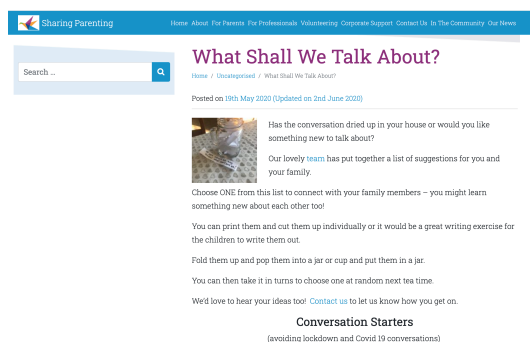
Sharing Parenting

Home About For Parents For Professionals Volunteering Corporate Support Contact Us In The Community Our News

Search ...

What Shall We Talk About?

Home / Uncategorised / What Shall We Talk About?

Posted on 19th May 2020 (Updated on 2nd June 2020)

Has the conversation dried up in your house or would you like something new to talk about?

Our lovely team has put together a list of suggestions for you and your family.

Choose ONE from this list to connect with your family members – you might learn something new about each other too!

You can print them and cut them up individually or it would be a great writing exercise for the children to write them out.

Fold them up and pop them into a jar or cup and put them in a jar.

You can then take it in turns to choose one at random next tea time.

We'd love to hear your ideas too! Contact us to let us know how you get on.

Conversation Starters

(avoiding lockdown and Covid 19 conversations)